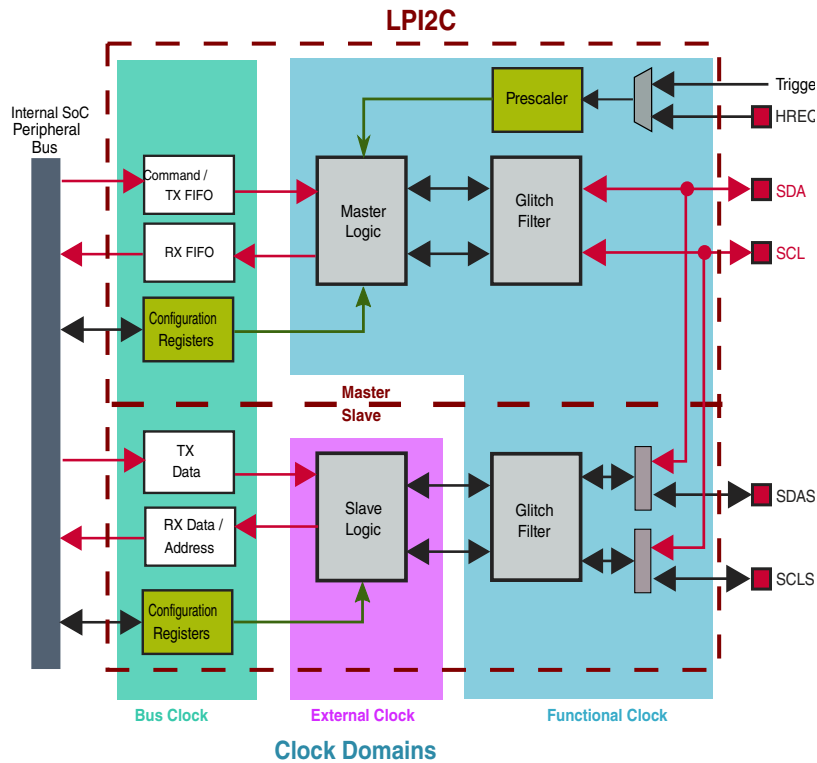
LPI2C

Internal SoC Peripheral Bus

Command / TX FIFO

RX FIFO

Configuration Registers

Prescaler

Trigge

HREQ

Master Logic

Glitch Filter

SDA

SCL

Master

Slave

TX Data

RX Data / Address

Configuration Registers

Slave Logic

Glitch Filter

SDAS

SCLS

Bus Clock

External Clock

Functional Clock

Clock Domains